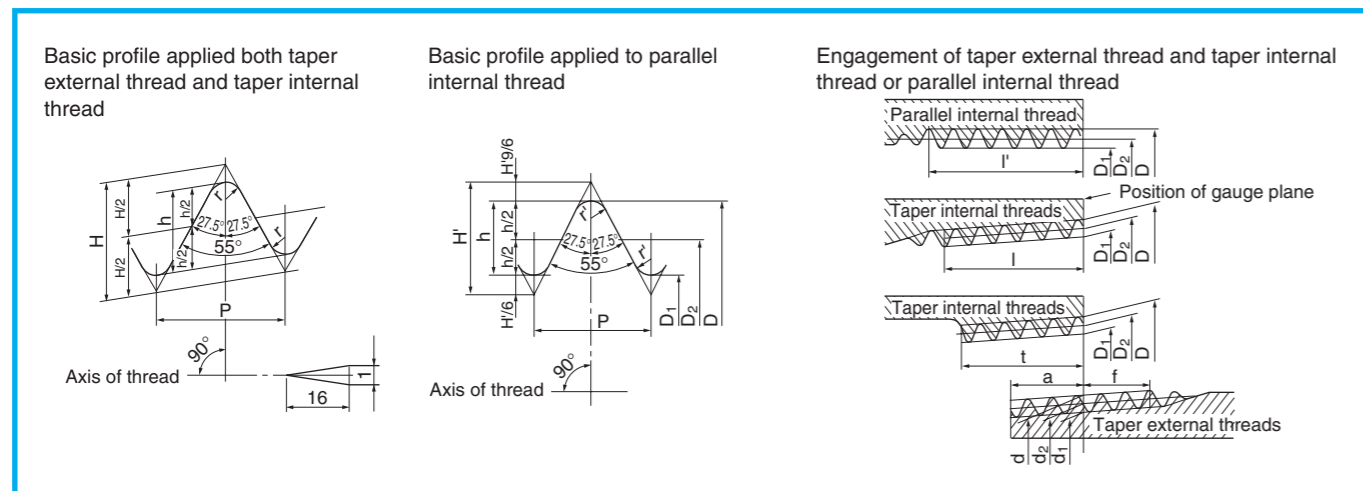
Basic profile applied both taper external thread and taper internal thread

H
H/2
H/2
h
h/2
h/2
r
r
27.5°
27.5°
55°
P
90°
Axis of thread
1
16

Basic profile applied to parallel internal thread

H'9/6
H'
h
h/2
h/2
H'/6
r'
r'
27.5°
27.5°
55°
P
$D_1$
$D_2$
D
90°
Axis of thread

Engagement of taper external thread and taper internal thread or parallel internal thread

Parallel internal thread
l'
$D_1$
$D_2$
D
Position of gauge plane
Taper internal threads
l
$D_1$
$D_2$
D
Taper internal threads
t
$D_1$
$D_2$
D
a
f
Taper external threads
d
$d_2$
$d_1$